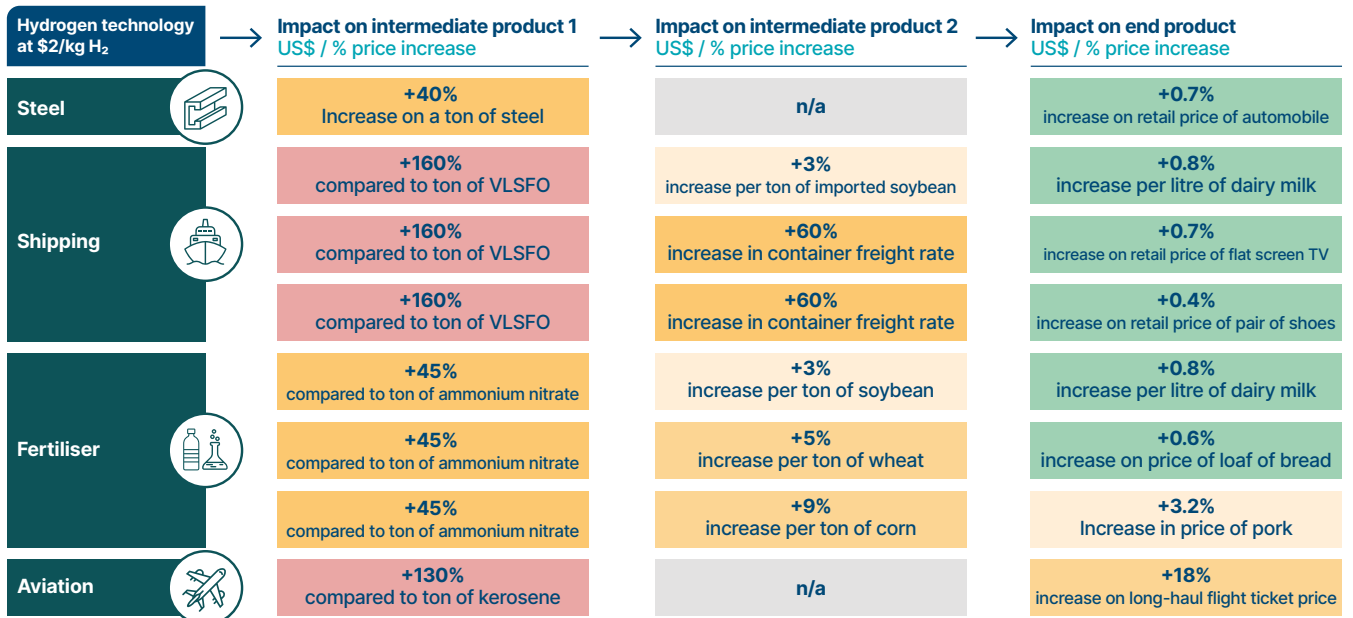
| Hydrogen technology at $2/kg $H_2$ | Impact on intermediate product 1 US$ / % price increase | Impact on intermediate product 2 US$ / % price increase | Impact on end product US$ / % price increase |
|---|---|---|---|
| Steel | +40% Increase on a ton of steel | n/a | +0.7% increase on retail price of automobile |
| Shipping | +160% compared to ton of VLSFO | +3% increase per ton of imported soybean | +0.8% increase per litre of dairy milk |
| | +160% compared to ton of VLSFO | +60% increase in container freight rate | +0.7% increase on retail price of flat screen TV |
| | +160% compared to ton of VLSFO | +60% increase in container freight rate | +0.4% increase on retail price of pair of shoes |
| Fertiliser | +45% compared to ton of ammonium nitrate | +3% increase per ton of soybean | +0.8% increase per litre of dairy milk |
| | +45% compared to ton of ammonium nitrate | +5% increase per ton of wheat | +0.6% increase on price of loaf of bread |
| | +45% compared to ton of ammonium nitrate | +9% increase per ton of corn | +3.2% Increase in price of pork |
| Aviation | +130% compared to ton of kerosene | n/a | +18% increase on long-haul flight ticket price |